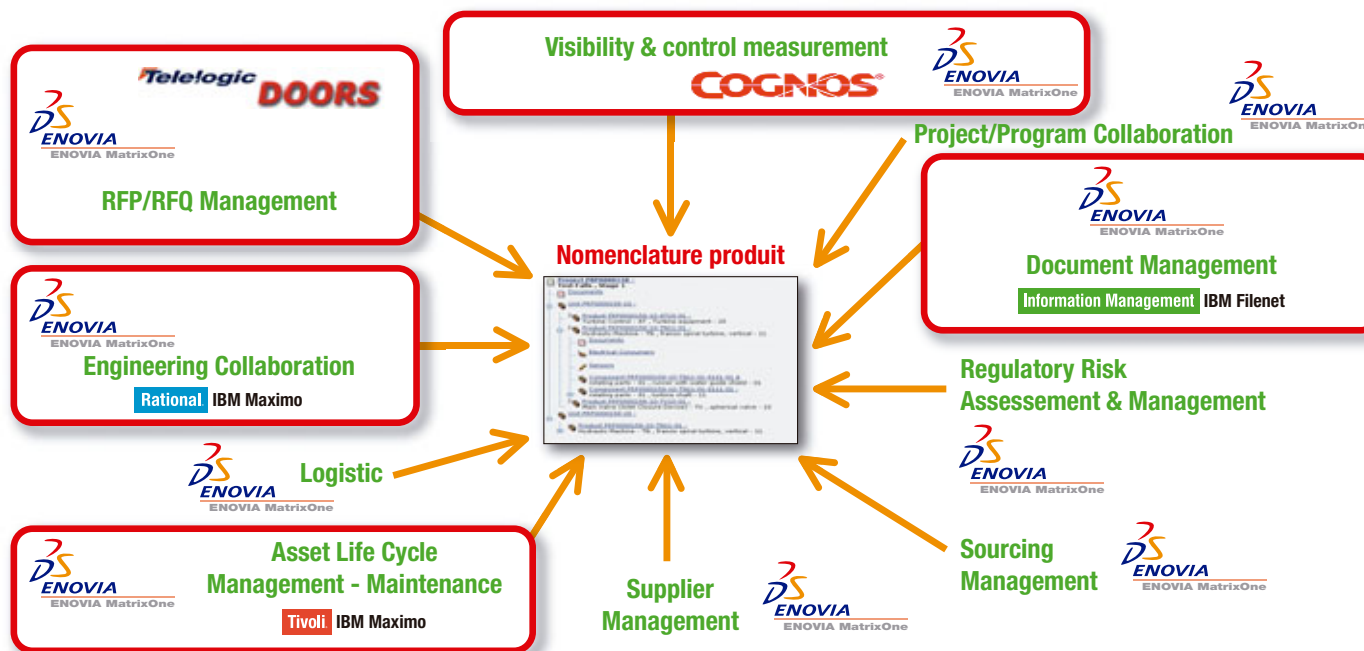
Visibility & control measurement

COGNOS

ENOVIA
ENOVIA MatrixOne

Telelogic DOORS

ENOVIA
ENOVIA MatrixOne

RFP/RFQ Management

ENOVIA
ENOVIA MatrixOne

Project/Program Collaboration

ENOVIA
ENOVIA MatrixOne

Document Management

Information Management IBM Filenet

Nomenclature produit

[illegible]

ENOVIA
ENOVIA MatrixOne

Engineering Collaboration

Rational. IBM Maximo

Regulatory Risk Assessement & Management

ENOVIA
ENOVIA MatrixOne

ENOVIA
ENOVIA MatrixOne

Logistic

ENOVIA
ENOVIA MatrixOne

Asset Life Cycle Management - Maintenance

Tivoli. IBM Maximo

Supplier Management

ENOVIA
ENOVIA MatrixOne

Sourcing Management

ENOVIA
ENOVIA MatrixOne